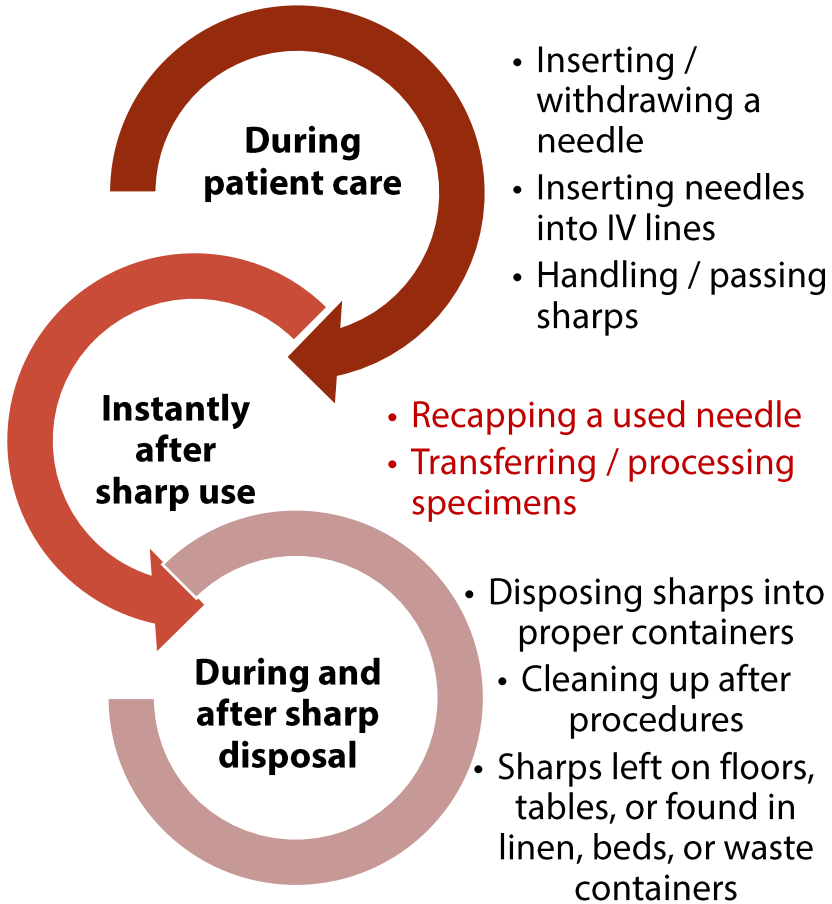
During patient care

• Inserting / withdrawing a needle
• Inserting needles into IV lines
• Handling / passing sharps

Instantly after sharp use

• Recapping a used needle
• Transferring / processing specimens

During and after sharp disposal

• Disposing sharps into proper containers
• Cleaning up after procedures
• Sharps left on floors, tables, or found in linen, beds, or waste containers